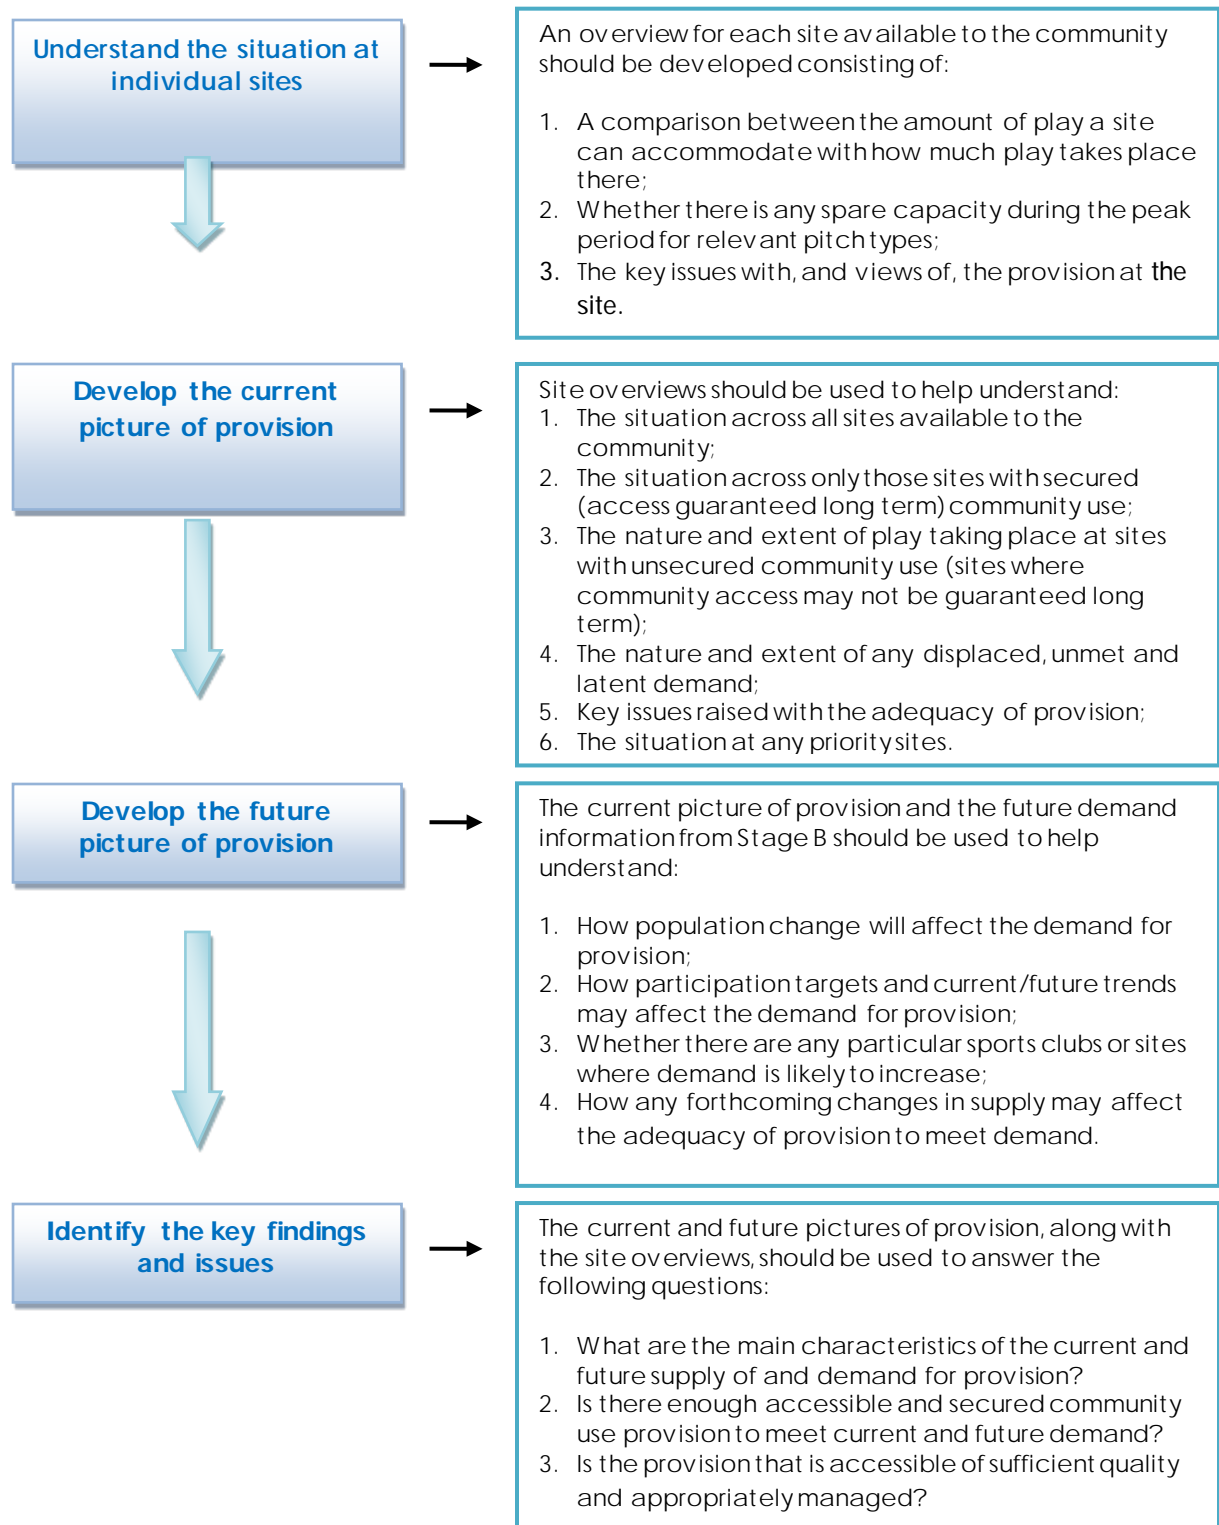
Understand the situation at individual sites

An overview for each site available to the community should be developed consisting of:

1. A comparison between the amount of play a site can accommodate with how much play takes place there;
2. Whether there is any spare capacity during the peak period for relevant pitch types;
3. The key issues with, and views of, the provision at the site.

Develop the current picture of provision

Site overviews should be used to help understand:
1. The situation across all sites available to the community;
2. The situation across only those sites with secured (access guaranteed long term) community use;
3. The nature and extent of play taking place at sites with unsecured community use (sites where community access may not be guaranteed long term);
4. The nature and extent of any displaced, unmet and latent demand;
5. Key issues raised with the adequacy of provision;
6. The situation at any priority sites.

Develop the future picture of provision

The current picture of provision and the future demand information from Stage B should be used to help understand:

1. How population change will affect the demand for provision;
2. How participation targets and current/future trends may affect the demand for provision;
3. Whether there are any particular sports clubs or sites where demand is likely to increase;
4. How any forthcoming changes in supply may affect the adequacy of provision to meet demand.

Identify the key findings and issues

The current and future pictures of provision, along with the site overviews, should be used to answer the following questions:

1. What are the main characteristics of the current and future supply of and demand for provision?
2. Is there enough accessible and secured community use provision to meet current and future demand?
3. Is the provision that is accessible of sufficient quality and appropriately managed?